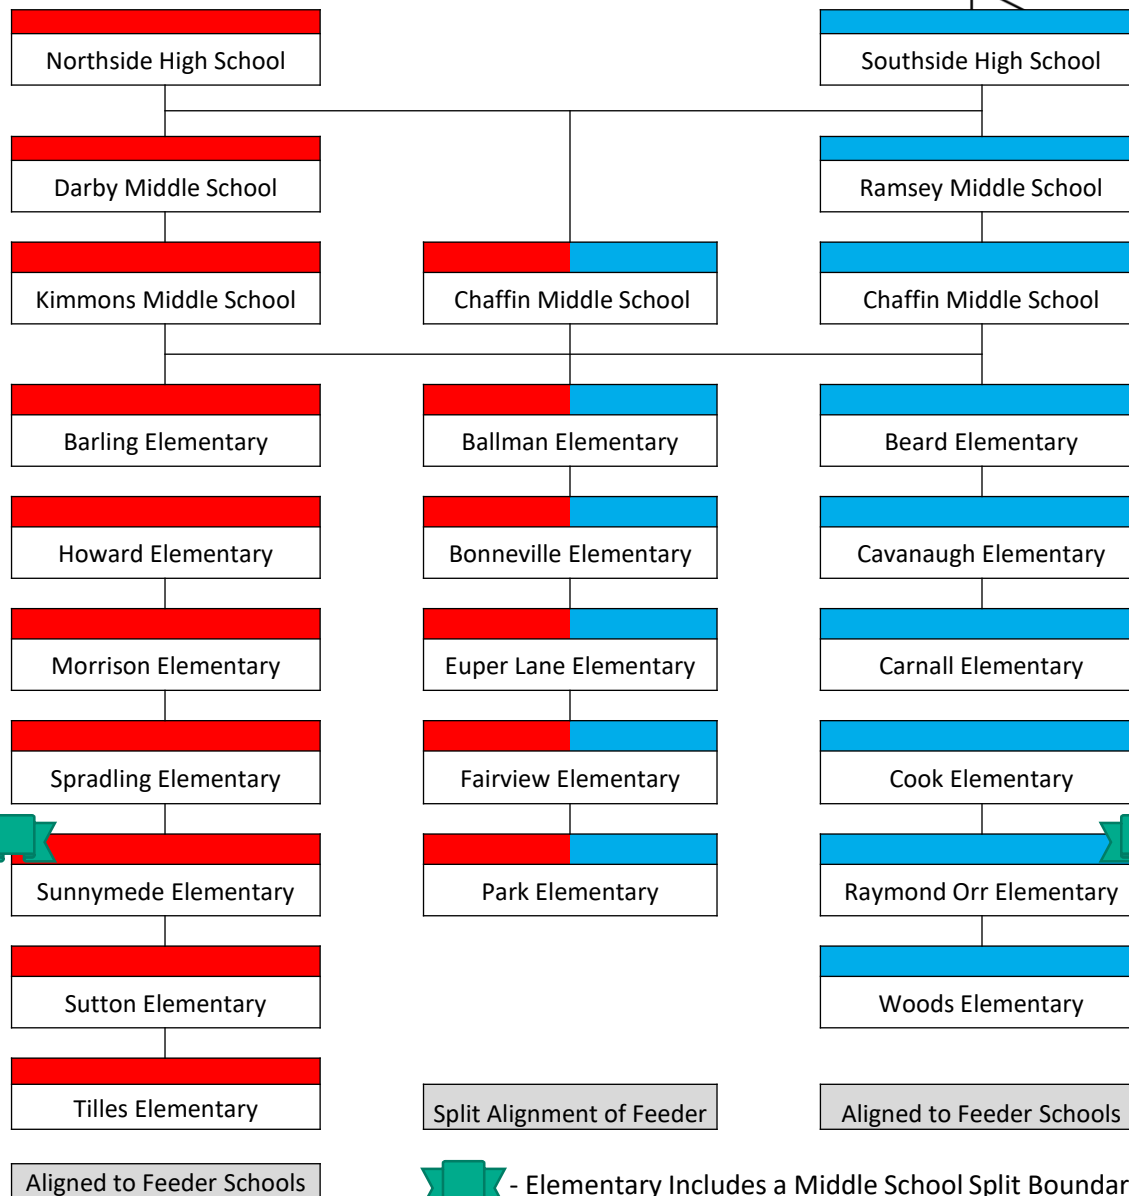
Northside High School

Southside High School

Darby Middle School

Ramsey Middle School

Kimmons Middle School

Chaffin Middle School

Chaffin Middle School

Barling Elementary

Ballman Elementary

Beard Elementary

Howard Elementary

Bonneville Elementary

Cavanaugh Elementary

Morrison Elementary

Euper Lane Elementary

Carnall Elementary

Spradling Elementary

Fairview Elementary

Cook Elementary

Sunnymede Elementary

Park Elementary

Raymond Orr Elementary

Sutton Elementary

Woods Elementary

Tilles Elementary

Split Alignment of Feeder

Aligned to Feeder Schools

Aligned to Feeder Schools

- Elementary Includes a Middle School Split Boundar